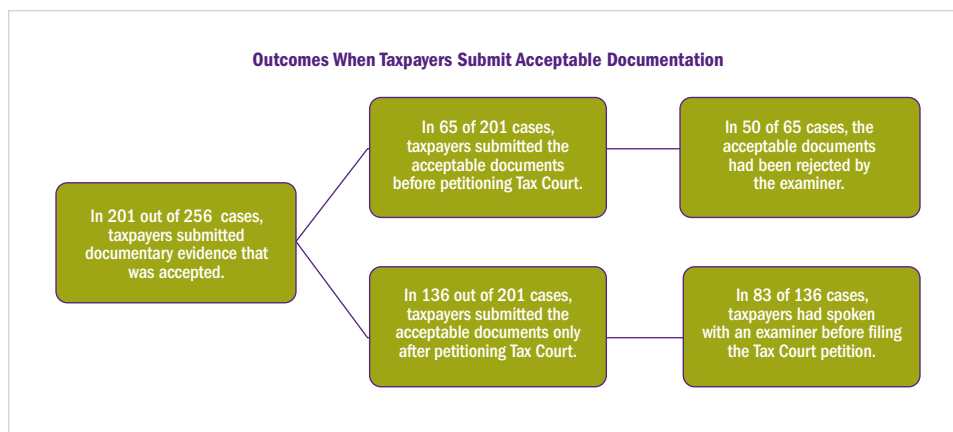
Outcomes When Taxpayers Submit Acceptable Documentation

In 201 out of 256 cases, taxpayers submitted documentary evidence that was accepted.

In 65 of 201 cases, taxpayers submitted the acceptable documents before petitioning Tax Court.

In 50 of 65 cases, the acceptable documents had been rejected by the examiner.

In 136 out of 201 cases, taxpayers submitted the acceptable documents only after petitioning Tax Court.

In 83 of 136 cases, taxpayers had spoken with an examiner before filing the Tax Court petition.